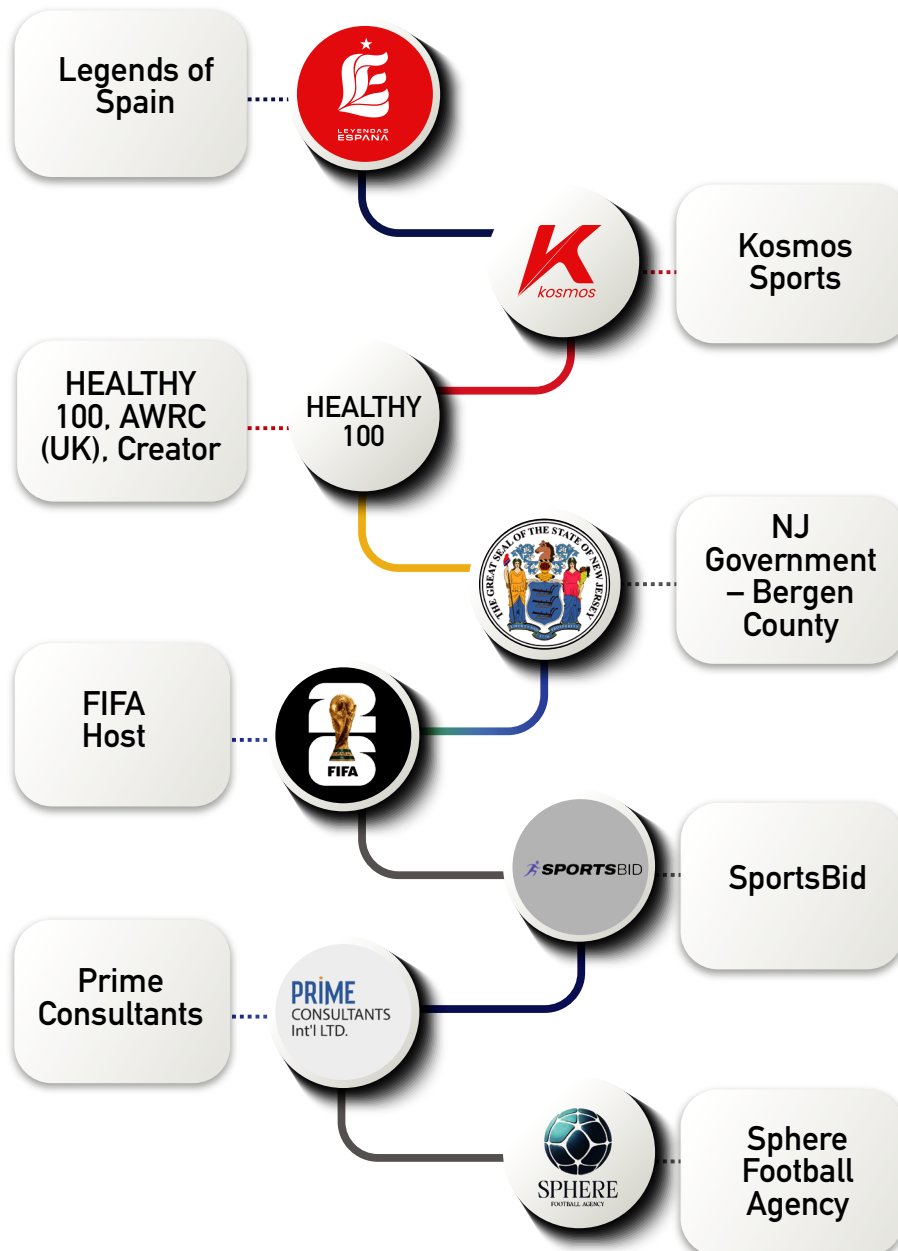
Legends of Spain

LEYENDAS ESPAÑA

kosmos

Kosmos Sports

HEALTHY 100, AWRC (UK), Creator

HEALTHY 100

THE GREAT SEAL OF THE STATE OF NEW JERSEY

NJ Government – Bergen County

FIFA Host

FIFA

SPORTSBID

SportsBid

Prime Consultants

PRIME CONSULTANTS Int'l LTD.

SPHERE FOOTBALL AGENCY

Sphere Football Agency